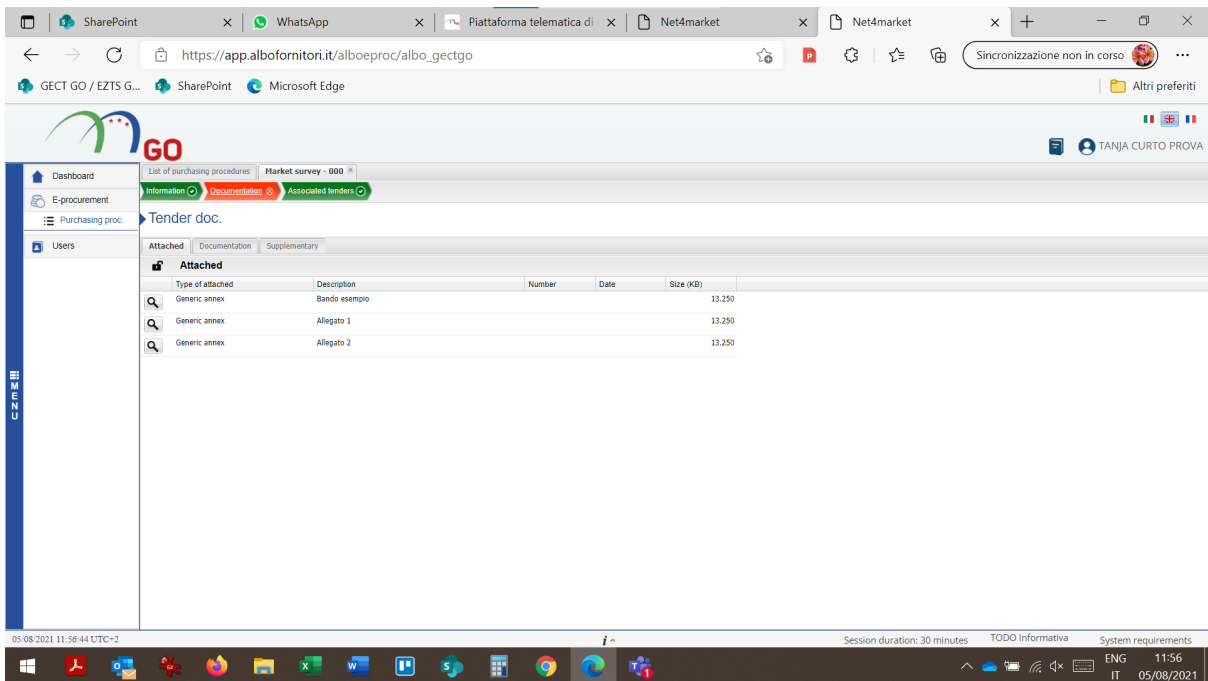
SharePoint × | WhatsApp × | Piattaforma telematica di × | Net4market × | Net4market × | +

https://app.albofornitori.it/alboeproc/albo_gectgo

Sincronizzazione non in corso

GECT GO / EZTS G... SharePoint Microsoft Edge

Altri preferiti

GO

TANJA CURTO PROVA

Dashboard

E-procurement

Purchasing proc.

Users

MENU

List of purchasing procedures | Market survey - 000

Information | Documentation | Associated tenders

Tender doc.

Attached | Documentation | Supplementary

Attached

| | Type of attached | Description | Number | Date | Size (KB) |
|---|---|---|---|---|---|
| | Generic annex | Bando esempio | | | 13.250 |
| | Generic annex | Allegato 1 | | | 13.250 |
| | Generic annex | Allegato 2 | | | 13.250 |

05/08/2021 11:56:44 UTC+2

Session duration: 30 minutes

TODO Informativa

System requirements

ENG IT 11:56 05/08/2021